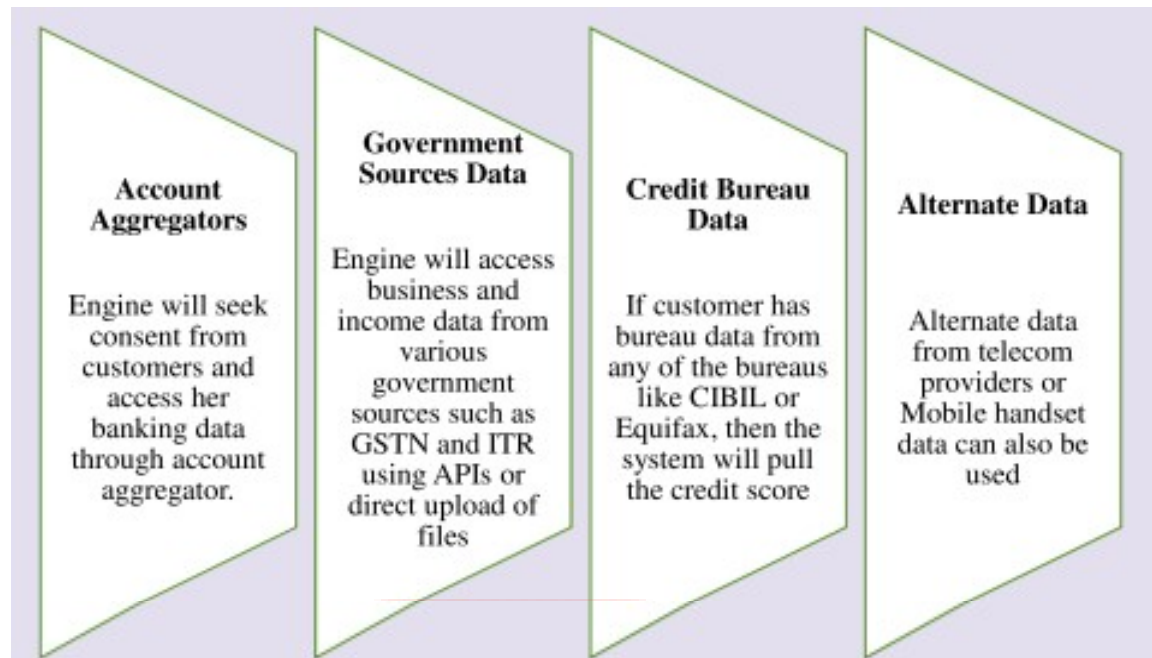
**Account Aggregators**

Engine will seek consent from customers and access her banking data through account aggregator.

**Government Sources Data**

Engine will access business and income data from various government sources such as GSTN and ITR using APIs or direct upload of files

**Credit Bureau Data**

If customer has bureau data from any of the bureaus like CIBIL or Equifax, then the system will pull the credit score

**Alternate Data**

Alternate data from telecom providers or Mobile handset data can also be used